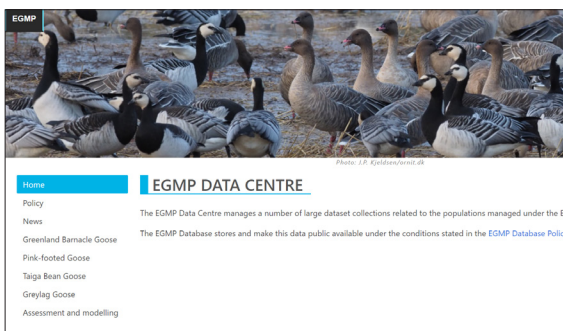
EGMP

Photo: J.P. Kjeldsen/ornit.dk

Home
Policy
News
Greenland Barnacle Goose
Pink-footed Goose
Taiga Bean Goose
Greylag Goose
Assessment and modelling

EGMP DATA CENTRE

The EGMP Data Centre manages a number of large dataset collections related to the populations managed under the E

The EGMP Database stores and make this data public available under the conditions stated in the EGMP Database Polic